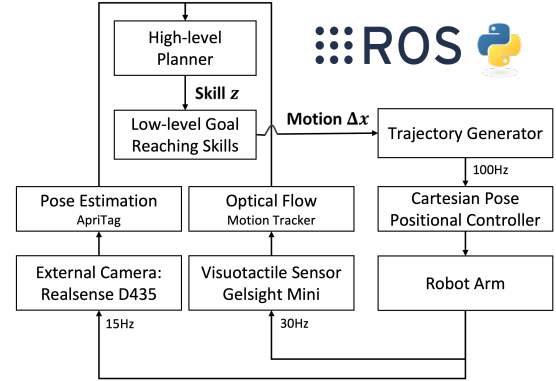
High-level Planner

Skill $z$

Low-level Goal Reaching Skills

Motion $\Delta x$

ROS

Trajectory Generator

100Hz

Pose Estimation
ApriTag

Optical Flow
Motion Tracker

Cartesian Pose Positional Controller

External Camera: Realsense D435

Visuotactile Sensor Gelsight Mini

Robot Arm

15Hz

30Hz